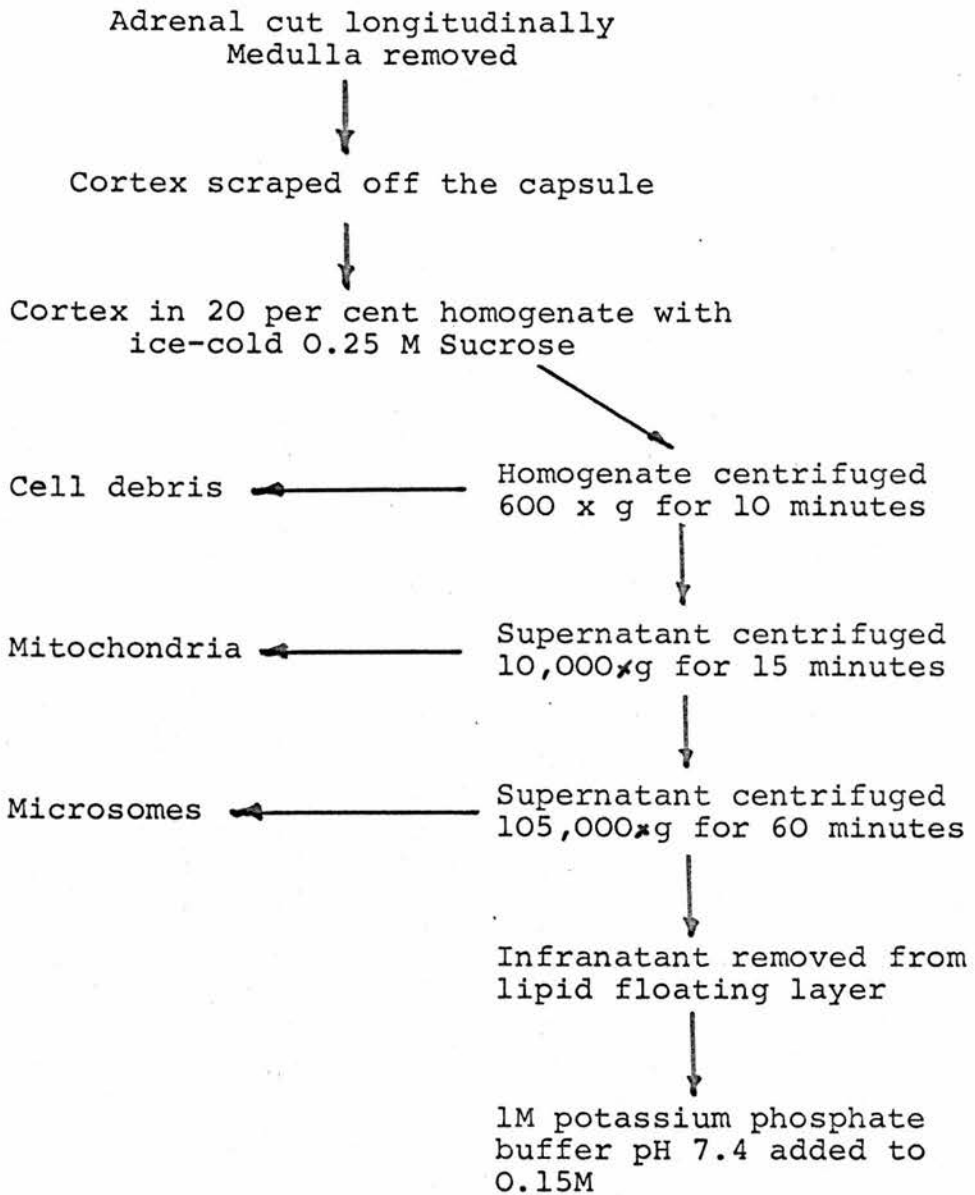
Adrenal cut longitudinally
Medulla removed

Cortex scraped off the capsule

Cortex in 20 per cent homogenate with ice-cold 0.25 M Sucrose

Cell debris

Homogenate centrifuged 600 x g for 10 minutes

Mitochondria

Supernatant centrifuged 10,000 x g for 15 minutes

Microsomes

Supernatant centrifuged 105,000 x g for 60 minutes

Infranatant removed from lipid floating layer

1M potassium phosphate buffer pH 7.4 added to 0.15M